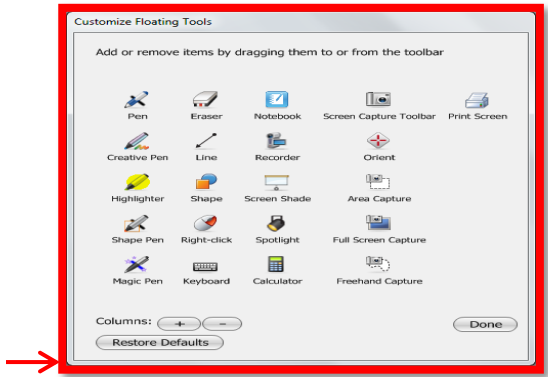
Customize Floating Tools

Add or remove items by dragging them to or from the toolbar

Pen
Eraser
Notebook
Screen Capture Toolbar
Print Screen
Creative Pen
Line
Recorder
Orient
Highlighter
Shape
Screen Shade
Area Capture
Shape Pen
Right-click
Spotlight
Full Screen Capture
Magic Pen
Keyboard
Calculator
Freehand Capture

Columns: + −
Done
Restore Defaults